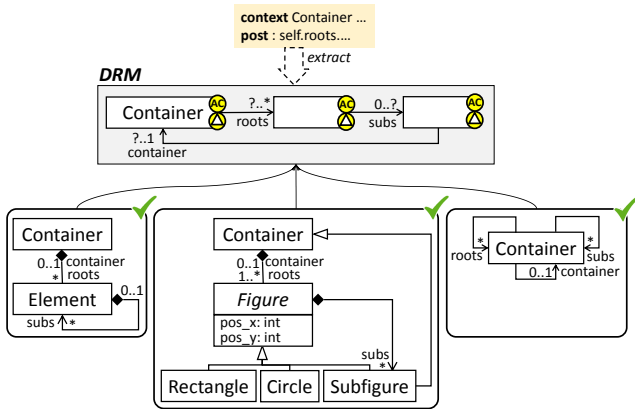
context Container ...
post : self.roots....

extract

DRM

Container AC ?..* roots AC 0..? subs AC
?..1 container

Container
0..1 container
* roots
Element 0..1
subs *

Container
0..1 container
1..* roots
Figure
pos_x: int
pos_y: int
subs
*
Rectangle Circle Subfigure

* Container *
roots subs
0..1 container